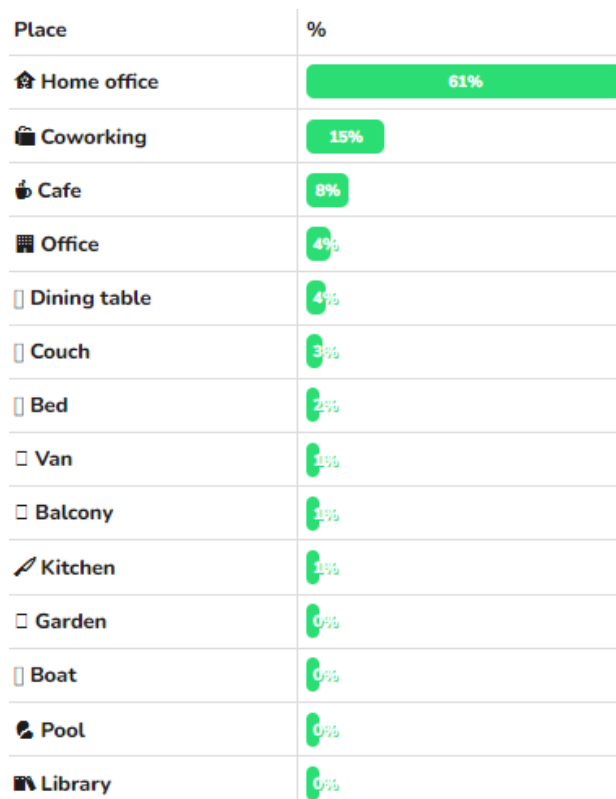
| Place | % |
|---|---|
| Home office | 61% |
| Coworking | 15% |
| Cafe | 8% |
| Office | 4% |
| Dining table | 4% |
| Couch | 3% |
| Bed | 2% |
| Van | 1% |
| Balcony | 1% |
| Kitchen | 1% |
| Garden | 0% |
| Boat | 0% |
| Pool | 0% |
| Library | 0% |